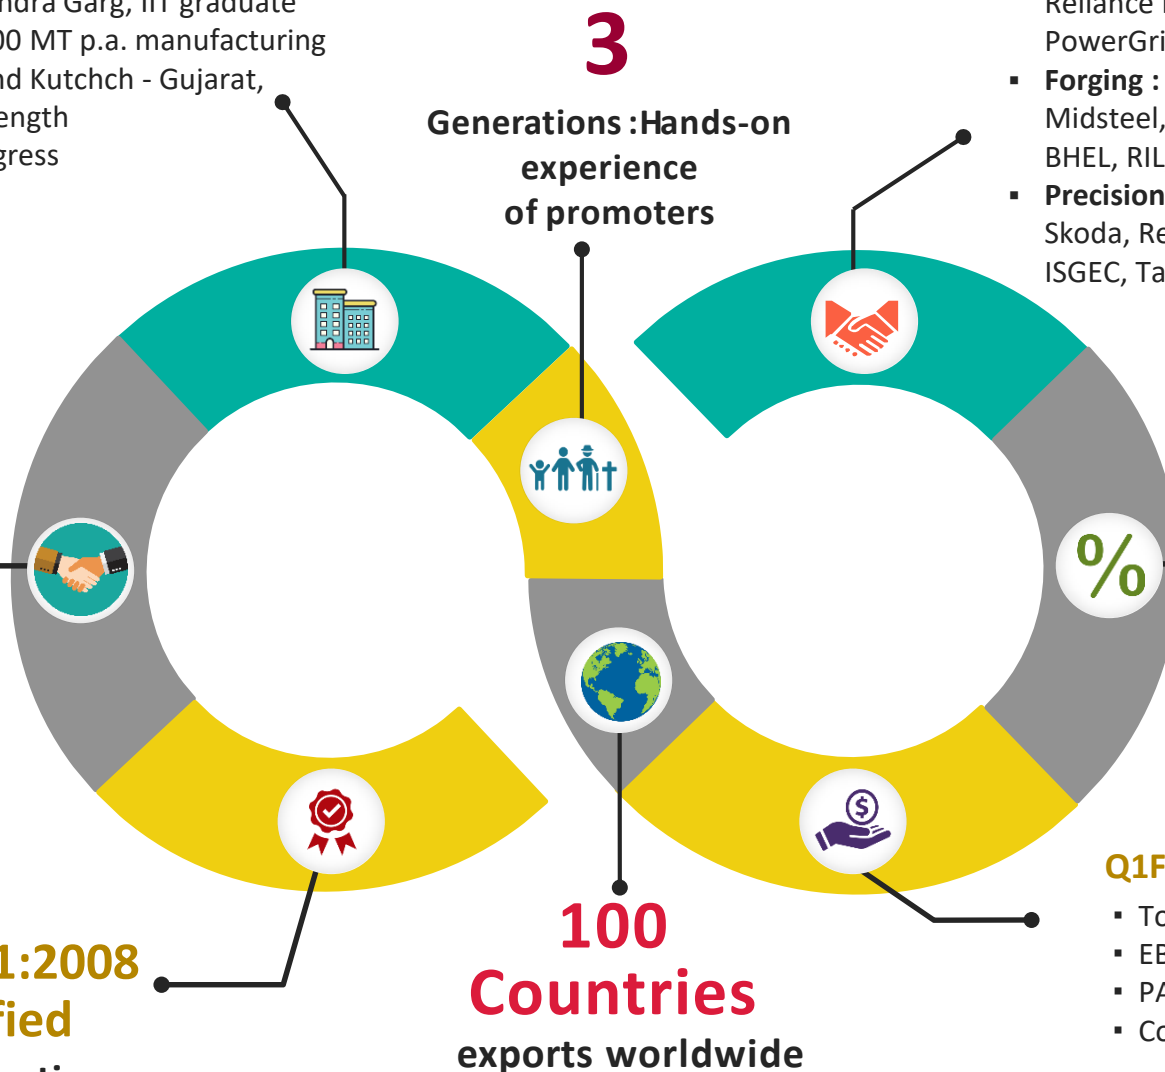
ndra Garg, IIT graduate
00 MT p.a. manufacturing
nd Kutchch - Gujarat,
ength
gress

3
Generations :Hands-on experience of promoters

Reliance
PowerGri
▪ Forging :
Midsteel,
BHEL, RIL
▪ Precision
Skoda, Re
ISGEC, Ta

%

1:2008
fied

100
Countries
exports worldwide

Q1F
▪ To
▪ EB
▪ PA
▪ Co